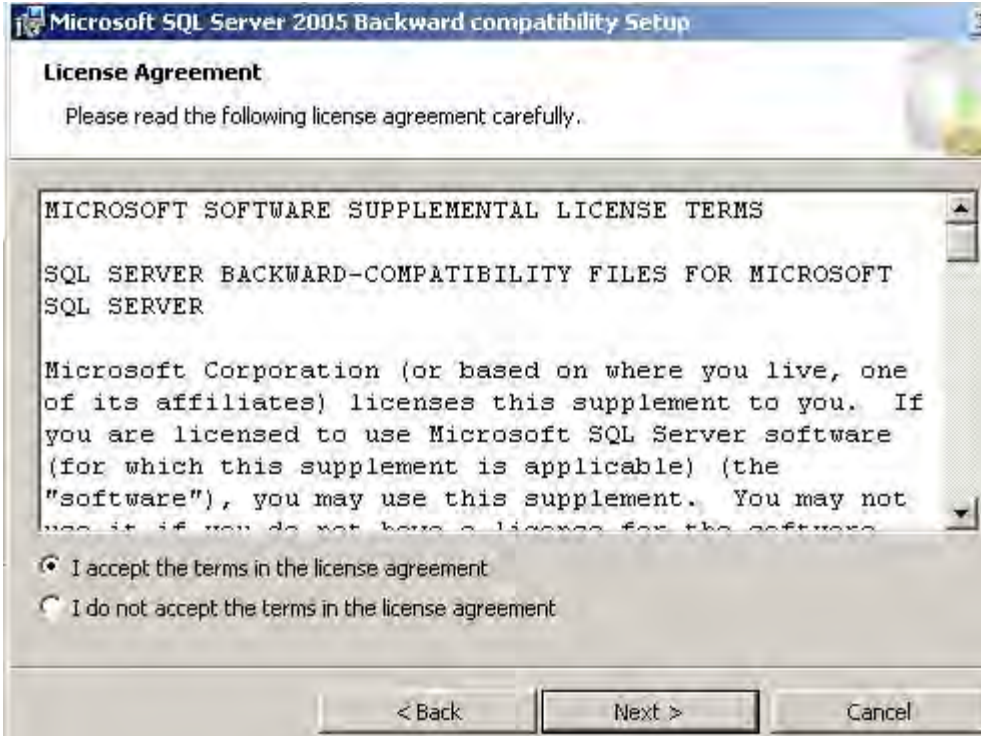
Microsoft SQL Server 2005 Backward compatibility Setup

License Agreement

Please read the following license agreement carefully.

MICROSOFT SOFTWARE SUPPLEMENTAL LICENSE TERMS

SQL SERVER BACKWARD-COMPATIBILITY FILES FOR MICROSOFT SQL SERVER

Microsoft Corporation (or based on where you live, one of its affiliates) licenses this supplement to you. If you are licensed to use Microsoft SQL Server software (for which this supplement is applicable) (the "software"), you may use this supplement. You may not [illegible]

I accept the terms in the license agreement

I do not accept the terms in the license agreement

< Back

Next >

Cancel